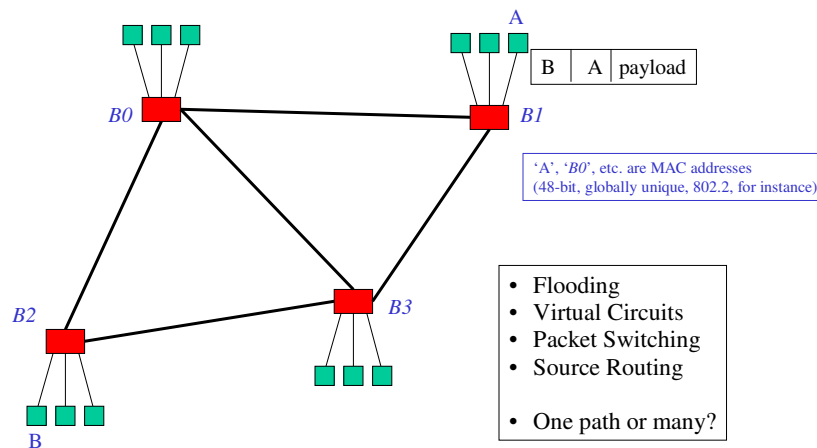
A

| B | A | payload |
|---|---|---|

B0

B1

'A', 'B0', etc. are MAC addresses (48-bit, globally unique, 802.2, for instance)

B2

B3

B

• Flooding
• Virtual Circuits
• Packet Switching
• Source Routing

• One path or many?